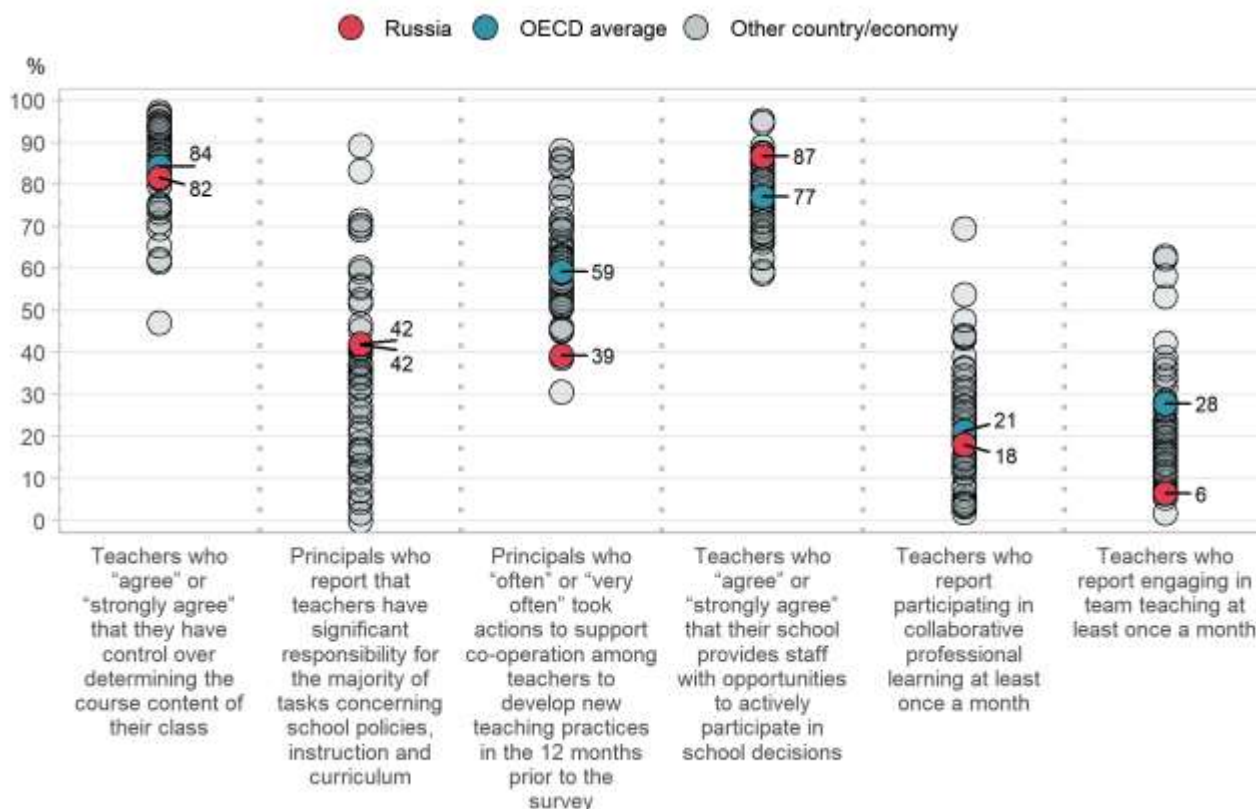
Russia OECD average Other country/economy

%

100
90
80
70
60
50
40
30
20
10
0

84
82
42
42
59
39
87
77
21
18
28
6

Teachers who "agree" or "strongly agree" that they have control over determining the course content of their class

Principals who report that teachers have significant responsibility for the majority of tasks concerning school policies, instruction and curriculum

Principals who "often" or "very often" took actions to support co-operation among teachers to develop new teaching practices in the 12 months prior to the survey

Teachers who "agree" or "strongly agree" that their school provides staff with opportunities to actively participate in school decisions

Teachers who report participating in collaborative professional learning at least once a month

Teachers who report engaging in team teaching at least once a month